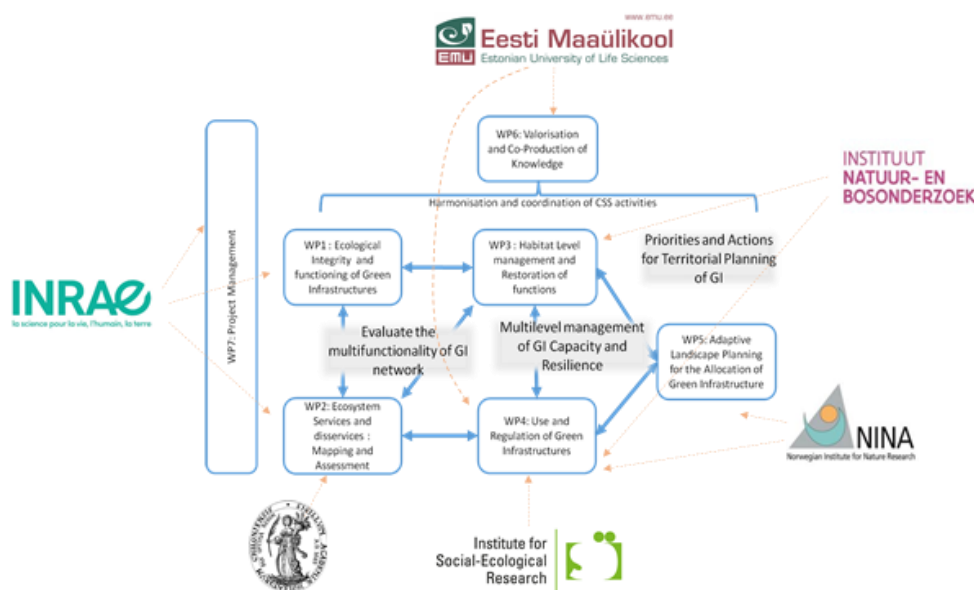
www.emu.ee
EMU Eesti Maaülikool
Estonian University of Life Sciences

WP6: Valorisation and Co-Production of Knowledge

INSTITUUT NATUUR- EN BOSONDERZOEK

Harmonisation and coordination of CSS activities

WP7: Project Management

INRAE
la science pour la vie, l'humain, la terre

WP1 : Ecological Integrity and functioning of Green Infrastructures

WP3 : Habitat Level management and Restoration of functions

Priorities and Actions for Territorial Planning of GI

Evaluate the multifunctionality of GI network

Multilevel management of GI Capacity and Resilience

WP5: Adaptive Landscape Planning for the Allocation of Green Infrastructure

WP2: Ecosystem Services and disservices : Mapping and Assessment

WP4: Use and Regulation of Green Infrastructures

NINA
Norwegian Institute for Nature Research

Institute for Social-Ecological Research